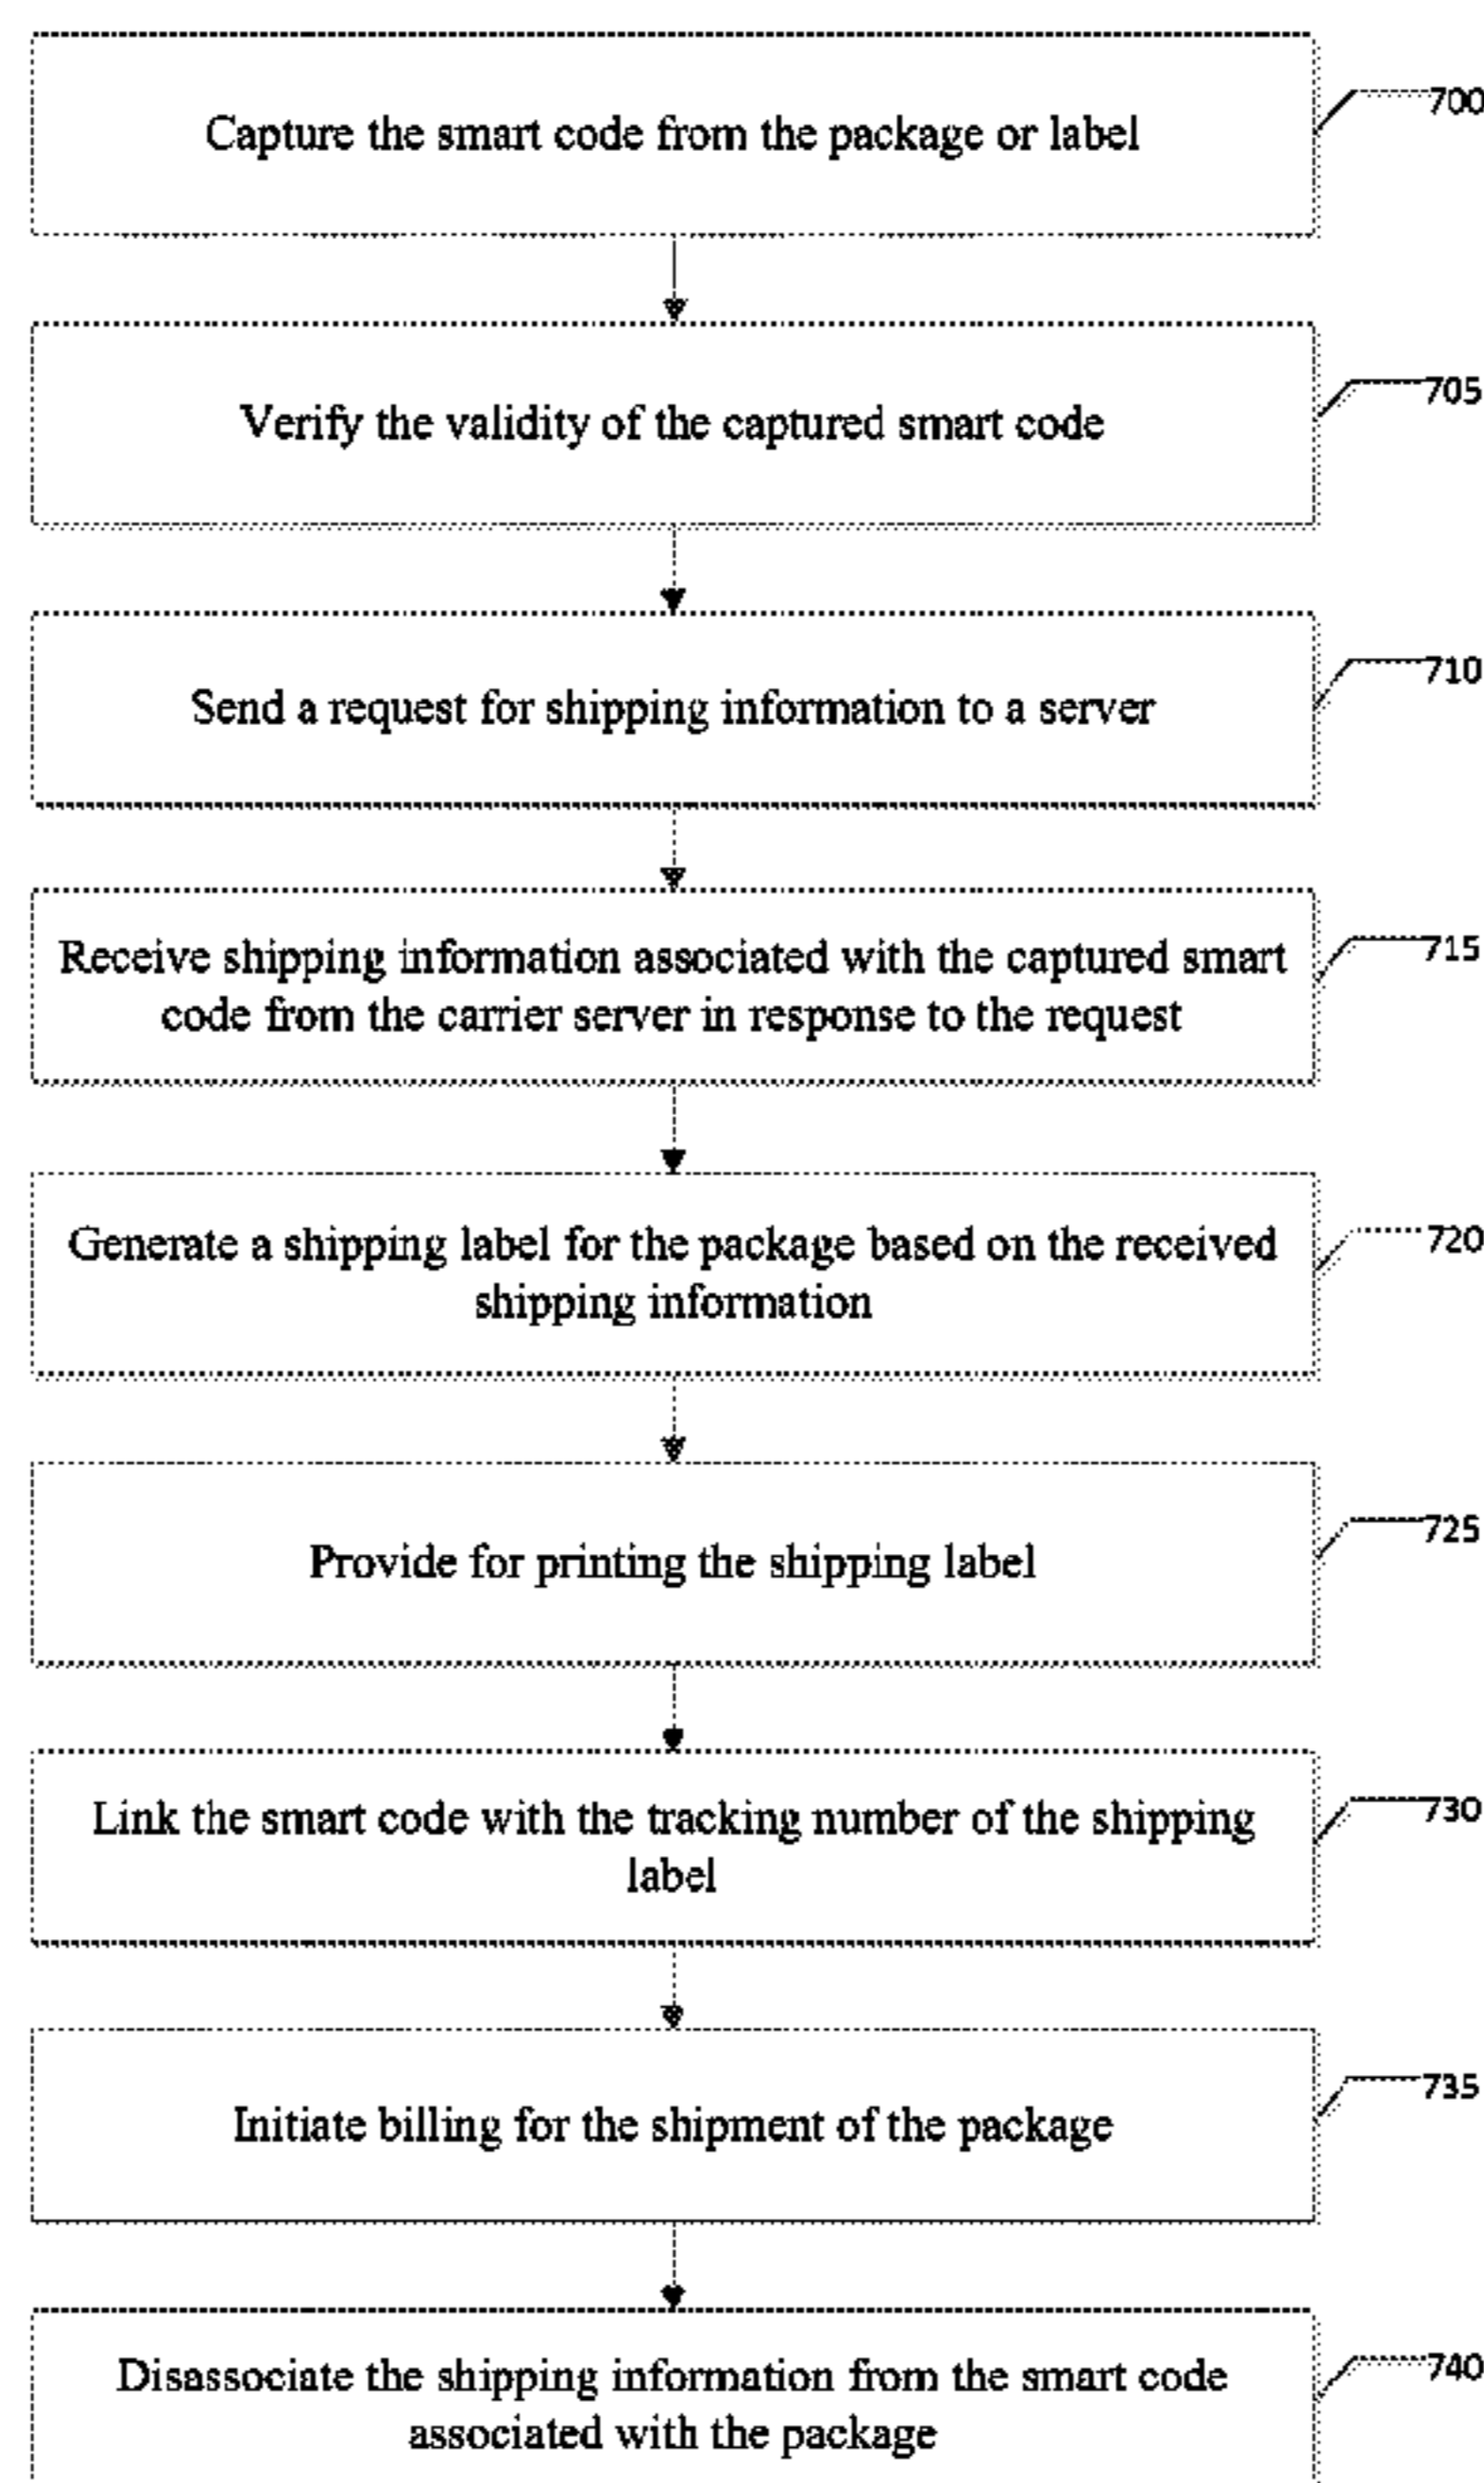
Capture the smart code from the package or label

700

Verify the validity of the captured smart code

705

Send a request for shipping information to a server

710

Receive shipping information associated with the captured smart code from the carrier server in response to the request

715

Generate a shipping label for the package based on the received shipping information

720

Provide for printing the shipping label

725

Link the smart code with the tracking number of the shipping label

730

Initiate billing for the shipment of the package

735

Disassociate the shipping information from the smart code associated with the package

740